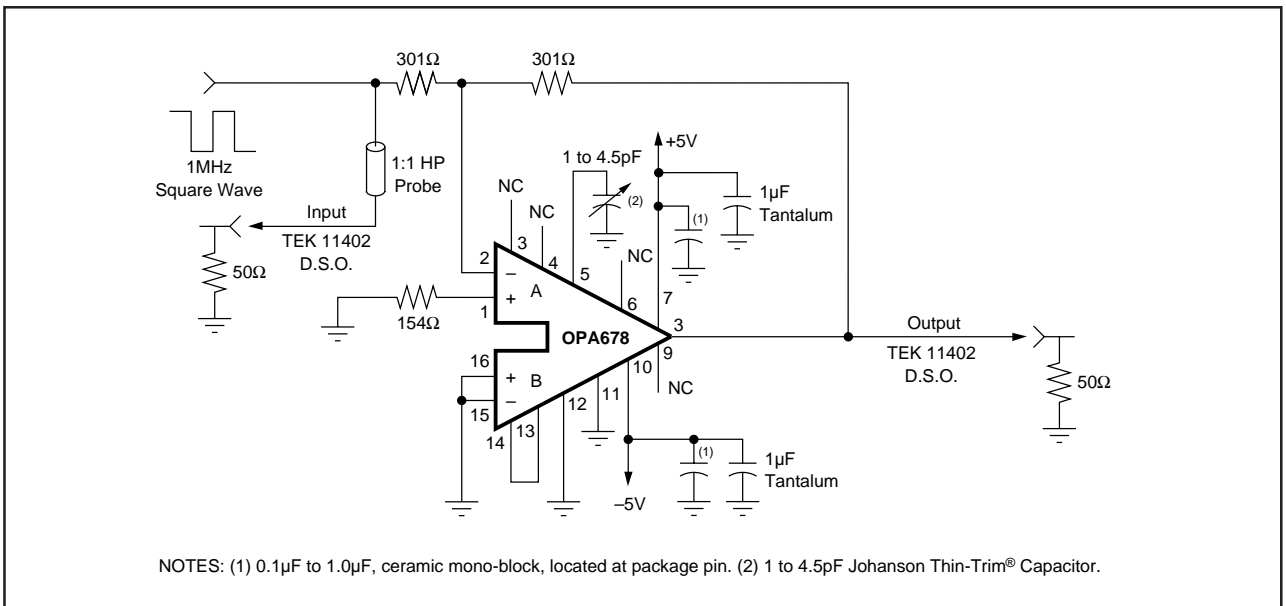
301Ω
301Ω
1MHz
Square Wave
1:1 HP
Probe
Input
TEK 11402
D.S.O.
50Ω
+5V
1 to 4.5pF
(2)
NC
NC
(1)
1μF
Tantalum
NC
2
3
4
5
6
7
–
A
+
1
154Ω
OPA678
3
Output
TEK 11402
D.S.O.
50Ω
16
+
B
–
15
14
13
12
11
10
9
NC
(1)
1μF
Tantalum
–5V

NOTES: (1) 0.1μF to 1.0μF, ceramic mono-block, located at package pin. (2) 1 to 4.5pF Johanson Thin-Trim® Capacitor.